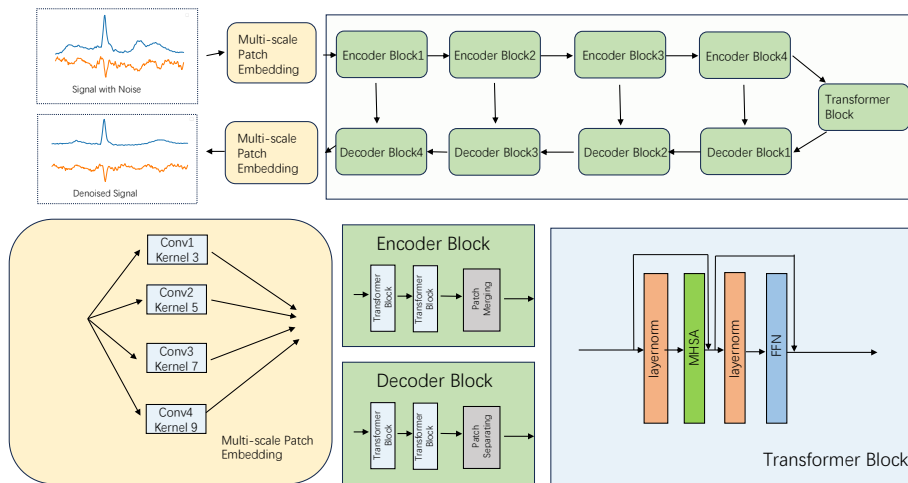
Signal with Noise

Multi-scale Patch Embedding

Encoder Block1

Encoder Block2

Encoder Block3

Encoder Block4

Transformer Block

Decoder Block1

Decoder Block2

Decoder Block3

Decoder Block4

Multi-scale Patch Embedding

Denoised Signal

Conv1 Kernel 3

Conv2 Kernel 5

Conv3 Kernel 7

Conv4 Kernel 9

Multi-scale Patch Embedding

Encoder Block

Transformer Block

Transformer Block

Patch Merging

Decoder Block

Transformer Block

Transformer Block

Patch Separating

layernorm

MHSA

layernorm

FFN

Transformer Block